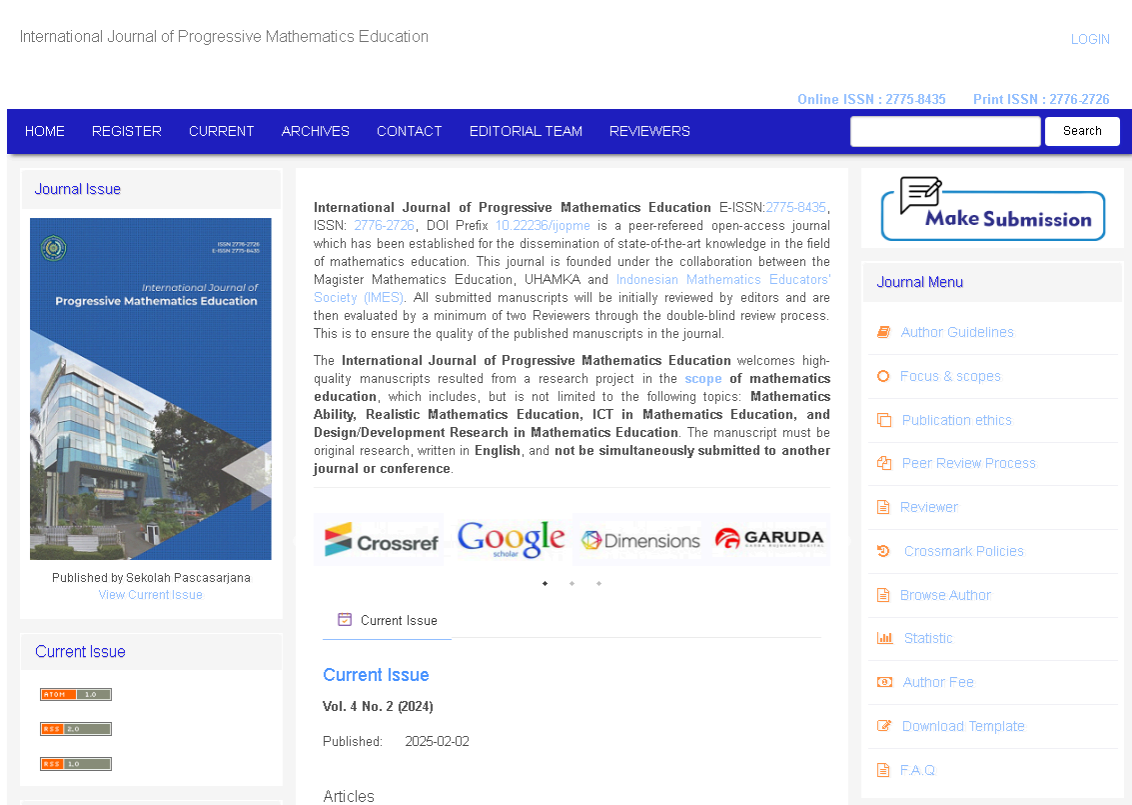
International Journal of Progressive Mathematics Education

LOGIN

Online ISSN : 2775-8435 Print ISSN : 2776-2726

HOME REGISTER CURRENT ARCHIVES CONTACT EDITORIAL TEAM REVIEWERS

Search

Journal Issue

ISSN 2776-2726
E-ISSN 2775-8435

International Journal of
Progressive Mathematics Education

Published by Sekolah Pascasarjana
View Current Issue

Current Issue

ATOM 1.0

RSS 2.0

RSS 1.0

International Journal of Progressive Mathematics Education E-ISSN:2775-8435, ISSN: 2776-2726, DOI Prefix 10.22236/ijopme is a peer-refereed open-access journal which has been established for the dissemination of state-of-the-art knowledge in the field of mathematics education. This journal is founded under the collaboration between the Magister Mathematics Education, UHAMKA and Indonesian Mathematics Educators' Society (IMES). All submitted manuscripts will be initially reviewed by editors and are then evaluated by a minimum of two Reviewers through the double-blind review process. This is to ensure the quality of the published manuscripts in the journal.

The International Journal of Progressive Mathematics Education welcomes high-quality manuscripts resulted from a research project in the scope of mathematics education, which includes, but is not limited to the following topics: Mathematics Ability, Realistic Mathematics Education, ICT in Mathematics Education, and Design/Development Research in Mathematics Education. The manuscript must be original research, written in English, and not be simultaneously submitted to another journal or conference.

Crossref Google scholar Dimensions GARUDA

Current Issue

Current Issue

Vol. 4 No. 2 (2024)

Published: 2025-02-02

Articles

Make Submission

Journal Menu

Author Guidelines

Focus & scopes

Publication ethics

Peer Review Process

Reviewer

Crossmark Policies

Browse Author

Statistic

Author Fee

Download Template

F.A.Q